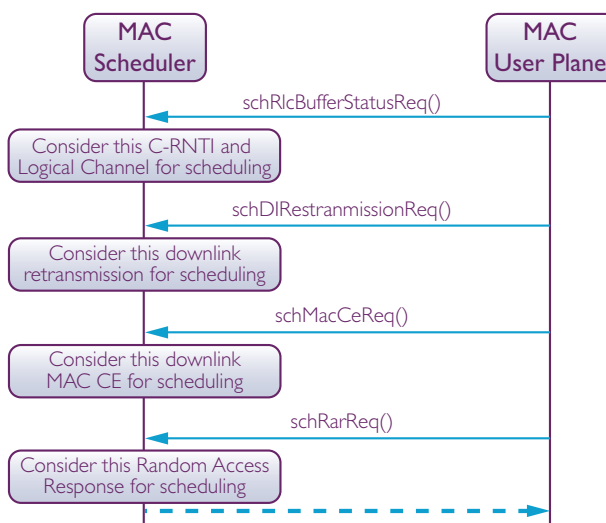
MAC Scheduler

MAC User Plane

schRlcBufferStatusReq()

Consider this C-RNTI and Logical Channel for scheduling

schDlRestranmissionReq()

Consider this downlink retransmission for scheduling

schMacCeReq()

Consider this downlink MAC CE for scheduling

schRarReq()

Consider this Random Access Response for scheduling